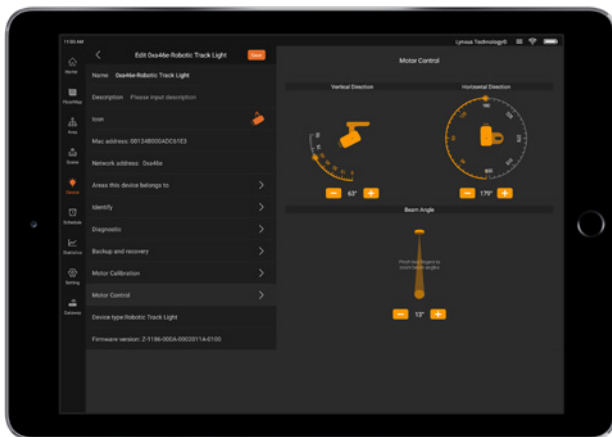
11:00 AM

Lynxus Technology

Home

FloorMap

Area

Scene

Device

Schedule

Statistics

Setting

Gateway

Edit 0xa4be-Robotic Track Light

Save

Name 0xa4be-Robotic Track Light

Description Please input description

Icon

Mac address: 00124B000ADC61E3

Network address: 0xa4be

Areas this device belong to

Identify

Diagnostic

Backup and recovery

Motor Calibration

Motor Control

Device type:Robotic Track Light

Firmware version: Z-1186-000A-0002011A-0100

Motor Control

Vertical Direction

63°

Horizontal Direction

179°

Beam Angle

Pinch two fingers to zoom beam angles

13°